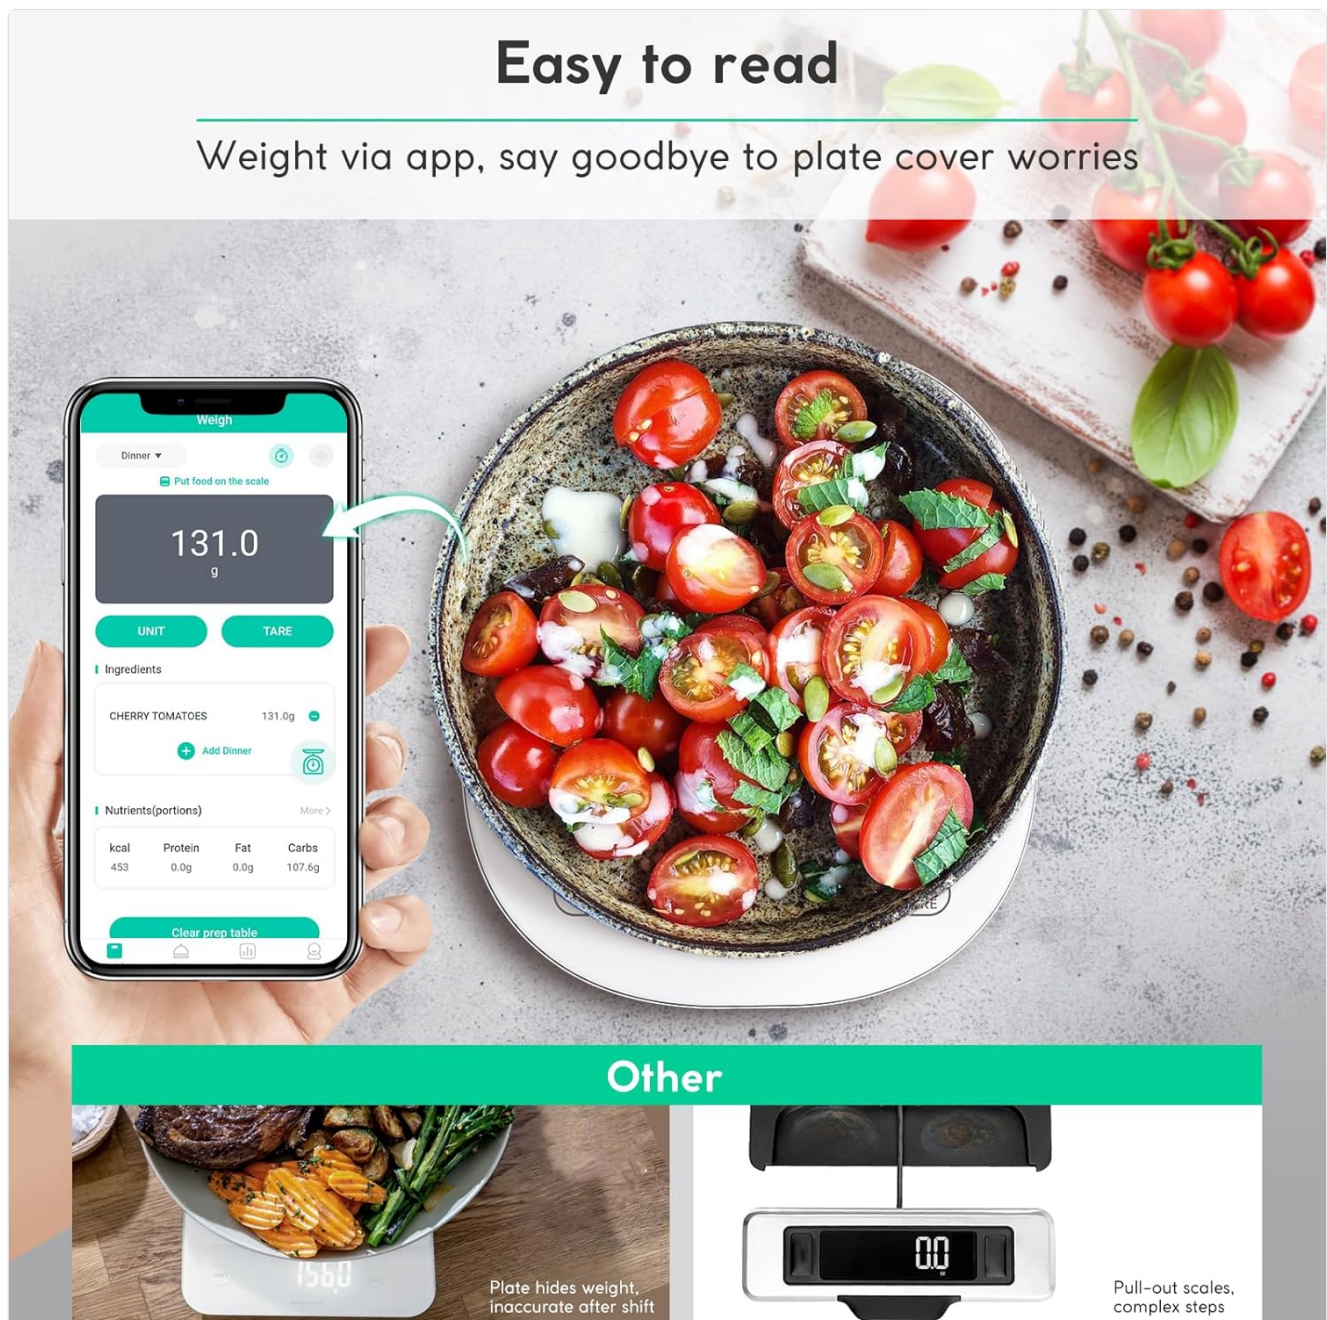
Easy to read

Weight via app, say goodbye to plate cover worries

Weigh

Dinner ▾

Put food on the scale

131.0
g

UNIT

TARE

Ingredients

CHERRY TOMATOES 131.0g

Add Dinner

Nutrients(portions)

More >

| kcal | Protein | Fat | Carbs |
|---|---|---|---|
| 453 | 0.0g | 0.0g | 107.6g |

Clear prep table

Other

1560

Plate hides weight, inaccurate after shift

0.0

Pull-out scales, complex steps